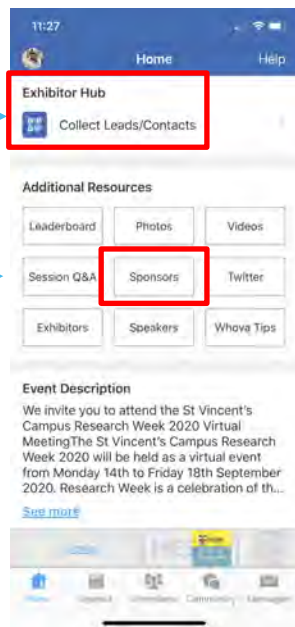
11:27

Home

Help

Exhibitor Hub

Collect Leads/Contacts

Additional Resources

| Leaderboard | Photos | Videos |
|---|---|---|
| Session Q&A | Sponsors | Twitter |
| Exhibitors | Speakers | Whova Tips |

Event Description

We invite you to attend the St Vincent's Campus Research Week 2020 Virtual MeetingThe St Vincent's Campus Research Week 2020 will be held as a virtual event from Monday 14th to Friday 18th September 2020. Research Week is a celebration of th...

See more

Home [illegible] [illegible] Community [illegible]